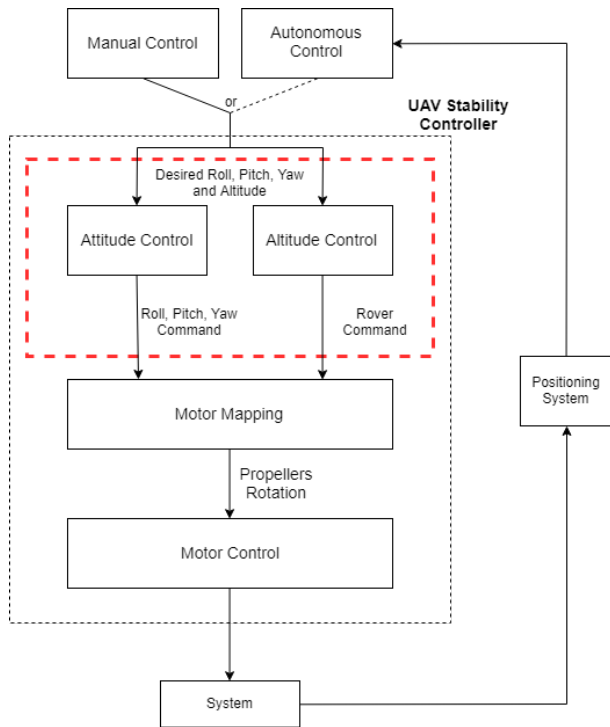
Manual Control

Autonomous Control

or

UAV Stability Controller

Desired Roll, Pitch, Yaw and Altitude

Attitude Control

Altitude Control

Roll, Pitch, Yaw Command

Rover Command

Motor Mapping

Propellers Rotation

Motor Control

Positioning System

System